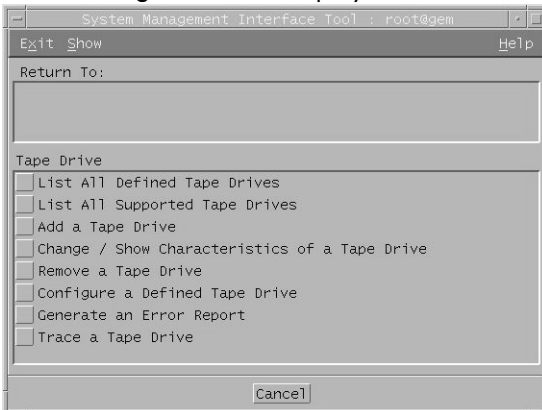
System Management Interface Tool : root@gem

Exit Show Help

Return To:

Tape Drive

List All Defined Tape Drives
List All Supported Tape Drives
Add a Tape Drive
Change / Show Characteristics of a Tape Drive
Remove a Tape Drive
Configure a Defined Tape Drive
Generate an Error Report
Trace a Tape Drive

Cancel